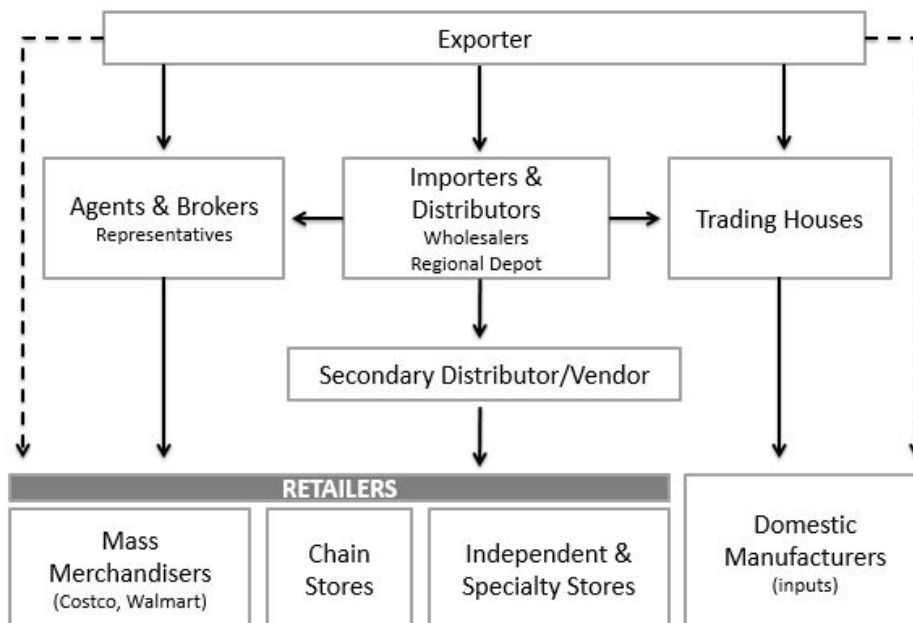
Exporter

Agents & Brokers
Representatives

Importers & Distributors
Wholesalers
Regional Depot

Trading Houses

Secondary Distributor/Vendor

RETAILERS

Mass Merchandisers
(Costco, Walmart)

Chain Stores

Independent & Specialty Stores

Domestic Manufacturers
(inputs)